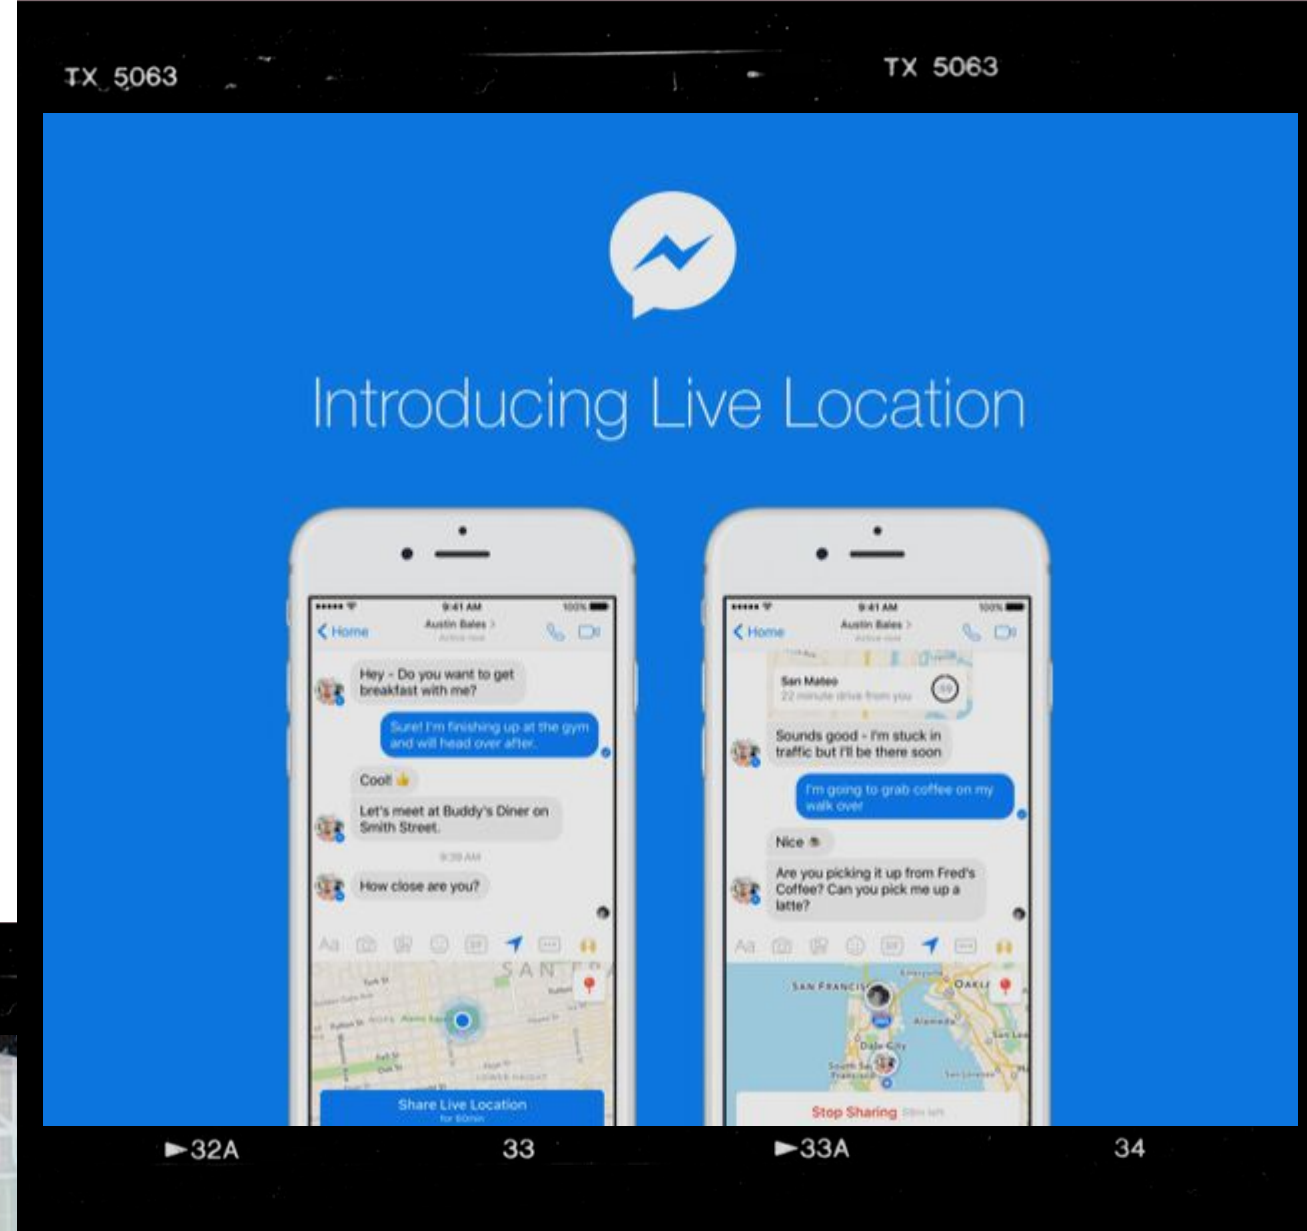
TX 5063 TX 5063

Introducing Live Location

9:41 AM 100%
Home Austin Bales
Hey - Do you want to get breakfast with me?
Sure! I'm finishing up at the gym and will head over after.
Cool! 👍
Let's meet at Buddy's Diner on Smith Street.
9:39 AM
How close are you?
Aa
SAN
Share Live Location
for 60min

9:41 AM 100%
Home Austin Bales
San Mateo
22 minute drive from you
Sounds good - I'm stuck in traffic but I'll be there soon
I'm going to grab coffee on my walk over
Nice
Are you picking it up from Fred's Coffee? Can you pick me up a latte?
Aa
SAN FRANCISCO
OAKL
Alameda
Daly City
Stop Sharing

►32A 33 ►33A 34